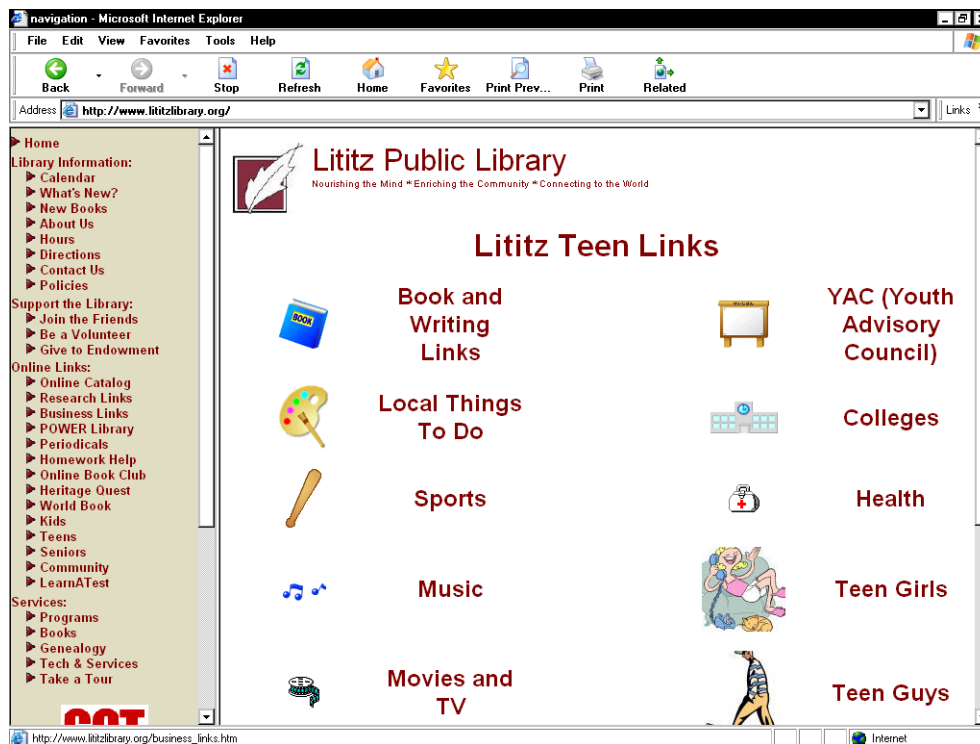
navigation - Microsoft Internet Explorer

File Edit View Favorites Tools Help

Back Forward Stop Refresh Home Favorites Print Prev... Print Related

Address http://www.lititzlibrary.org/

Links

Home
Library Information:
Calendar
What's New?
New Books
About Us
Hours
Directions
Contact Us
Policies
Support the Library:
Join the Friends
Be a Volunteer
Give to Endowment
Online Links:
Online Catalog
Research Links
Business Links
POWER Library
Periodicals
Homework Help
Online Book Club
Heritage Quest
World Book
Kids
Teens
Seniors
Community
LearnATest
Services:
Programs
Books
Genealogy
Tech & Services
Take a Tour

Lititz Public Library
Nourishing the Mind * Enriching the Community * Connecting to the World

Lititz Teen Links

BOOK

Book and Writing Links

YAC (Youth Advisory Council)

Local Things To Do

Colleges

Sports

Health

Music

Teen Girls

Movies and TV

Teen Guys

http://www.lititzlibrary.org/business_links.htm

Internet